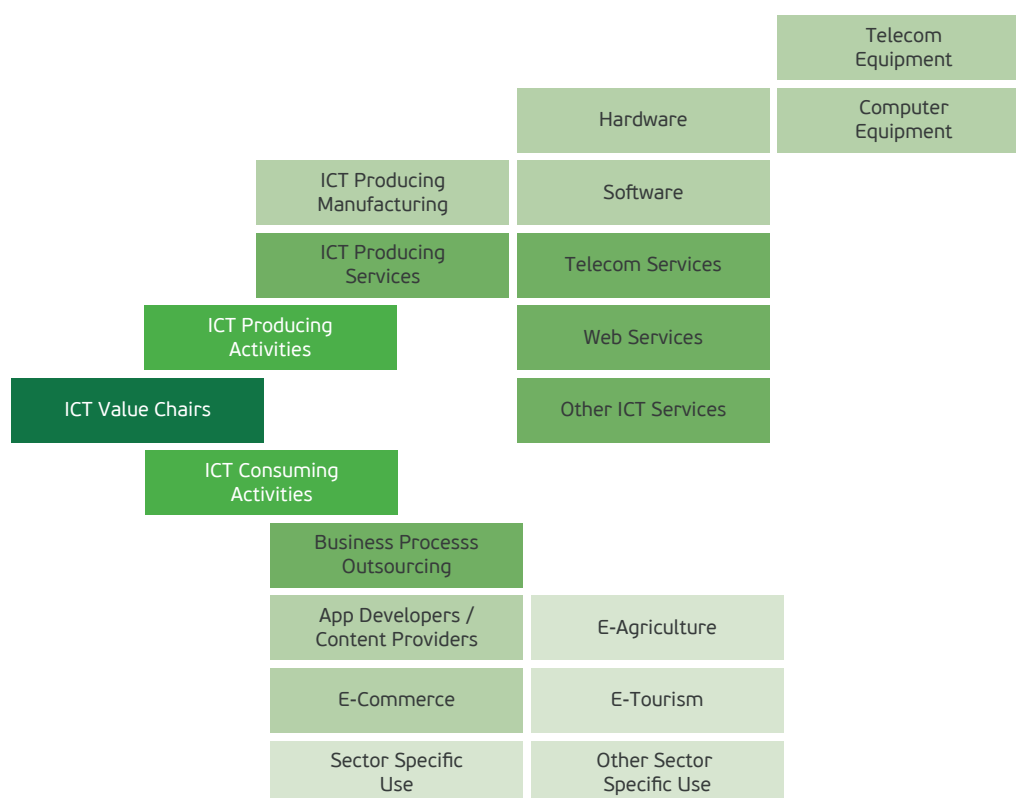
Telecom Equipment

Hardware

Computer Equipment

ICT Producing Manufacturing

Software

ICT Producing Services

Telecom Services

ICT Producing Activities

Web Services

ICT Value Chairs

Other ICT Services

ICT Consuming Activities

Business Processs Outsourcing

App Developers / Content Providers

E-Agriculture

E-Commerce

E-Tourism

Sector Specific Use

Other Sector Specific Use